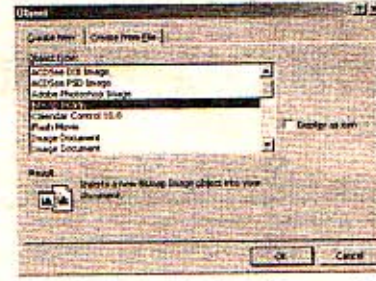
Object

Create New | Create from File

Object type:

ACDSee BMP Image
ACDSee PSD Image
Adobe Photoshop Image
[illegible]
Calendar Control 10.0
Flash Movie
Image Document
Image Document

Display as icon

Result

Inserts a new Bitmap Image object into your document.

OK Cancel